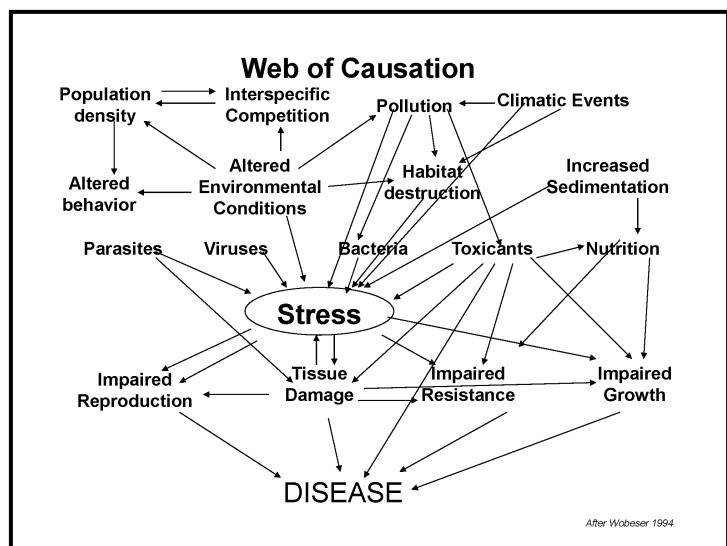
Web of Causation

Population density

Interspecific Competition

Pollution

Climatic Events

Altered Environmental Conditions

Habitat destruction

Increased Sedimentation

Altered behavior

Parasites

Viruses

Bacteria

Toxicants

Nutrition

Stress

Impaired Reproduction

Tissue Damage

Impaired Resistance

Impaired Growth

DISEASE

After Wobeser 1994